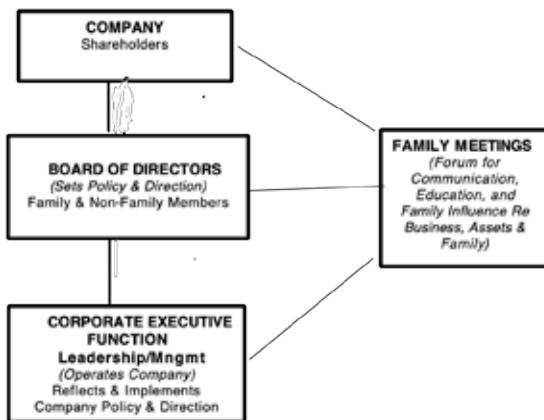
COMPANY
Shareholders

BOARD OF DIRECTORS
(Sets Policy & Direction)
Family & Non-Family Members

CORPORATE EXECUTIVE FUNCTION
Leadership/Mngmt
(Operates Company)
Reflects & Implements Company Policy & Direction

FAMILY MEETINGS
(Forum for Communication, Education, and Family Influence Re Business, Assets & Family)